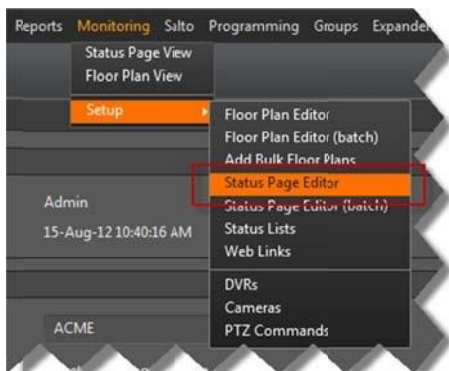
Reports Monitoring Salto Programming Groups Expander

Status Page View
Floor Plan View

Setup

Floor Plan Editor
Floor Plan Editor (batch)
Add Bulk Floor Plans
Status Page Editor
Status Page Editor (batch)
Status Lists
Web Links

DVRs
Cameras
PTZ Commands

Admin
15-Aug-12 10:40:16 AM

ACME